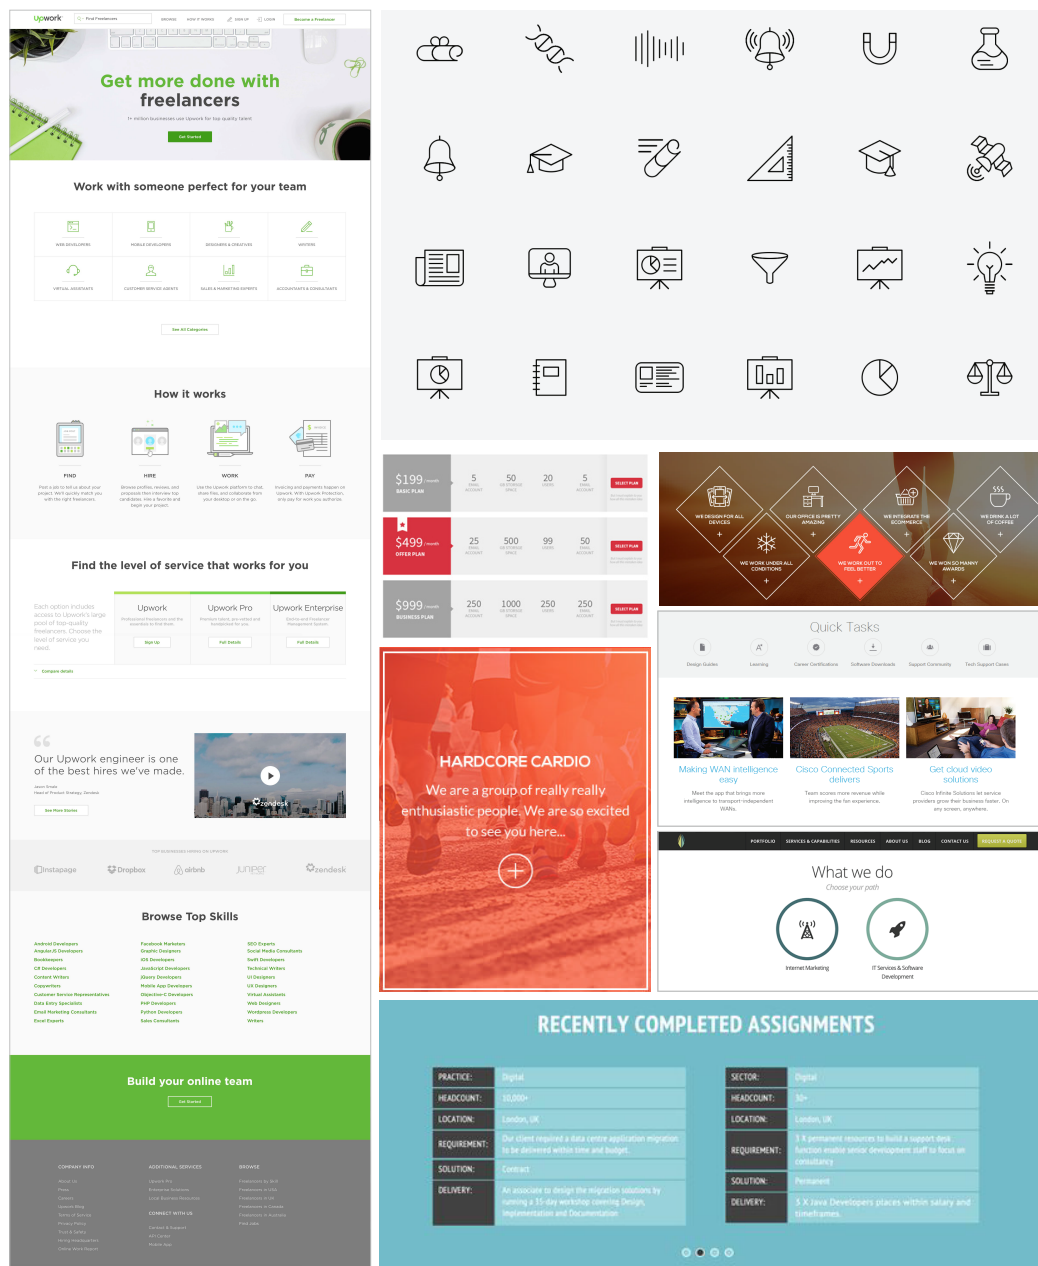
Upwork Find Freelancers BROWSE HOW IT WORKS SIGN UP LOGIN Become a Freelancer

Get more done with freelancers

1+ million businesses use Upwork for top quality talent

Get Started

Work with someone perfect for your team

WEB DEVELOPERS
MOBILE DEVELOPERS
DESIGNERS & CREATIVES
WRITERS
VIRTUAL ASSISTANTS
CUSTOMER SERVICE AGENTS
SALES & MARKETING EXPERTS
ACCOUNTANTS & CONSULTANTS

See All Categories

How it works

FIND
HIRE
WORK
PAY

Find the level of service that works for you

| Upwork | Upwork Pro | Upwork Enterprise |
|---|---|---|
| Sign Up | Full Details | Full Details |

Compare details

Our Upwork engineer is one of the best hires we've made.

See More Stories

zendesk

Instapage Dropbox airbnb Juniper zendesk

Browse Top Skills

Android Developers
AngularJS Developers
Bookkeepers
C# Developers
Content Writers
Copywriters
Customer Service Representatives
Data Entry Specialists
Email Marketing Consultants
Excel Experts

Facebook Marketers
Graphic Designers
iOS Developers
Javascript Developers
JQuery Developers
Mobile App Developers
Objective-C Developers
PHP Developers
Python Developers
Sales Consultants

SEO Experts
Social Media Consultants
Swift Developers
Technical Writers
UI Designers
UX Designers
Virtual Assistants
Web Designers
Wordpress Developers
Writers

Build your online team

Get Started

COMPANY INFO
ADDITIONAL SERVICES
BROWSE
CONNECT WITH US

$199 /month BASIC PLAN 5 50 20 5 SELECT PLAN
$499 /month OFFER PLAN 25 500 99 50 SELECT PLAN
$999 /month BUSINESS PLAN 250 1000 250 250 SELECT PLAN

WE DESIGN FOR ALL DEVICES
OUR OFFICE IS PRETTY AMAZING
WE INTEGRATE THE ECOMMERCE
WE DRINK A LOT OF COFFEE
WE WORK UNDER ALL CONDITIONS
WE WORK OUT TO FEEL BETTER
WE WON SO MANY AWARDS

Quick Tasks

Design Guides Learning Career Certifications Software Downloads Support Community Tech Support Cases

Making WAN intelligence easy
Cisco Connected Sports delivers
Get cloud video solutions

HARDCORE CARDIO

We are a group of really really enthusiastic people. We are so excited to see you here...

PORTFOLIO SERVICES & CAPABILITIES RESOURCES ABOUT US BLOG CONTACT US REQUEST A QUOTE

What we do

Choose your path

Internet Marketing
IT Services & Software Development

RECENTLY COMPLETED ASSIGNMENTS

| PRACTICE: | Digital |
|---|---|
| HEADCOUNT: | 10,000+ |
| LOCATION: | London, UK |
| REQUIREMENT: | Our client required a data centre application migration to be delivered within time and budget. |
| SOLUTION: | Contract |
| DELIVERY: | An associate to design the migration solutions by running a 15-day workshop covering Design, Implementation and Documentation |

| SECTOR: | Digital |
|---|---|
| HEADCOUNT: | 30+ |
| LOCATION: | London, UK |
| REQUIREMENT: | 5 X permanent resources to build a support desk function enable senior development staff to focus on consultancy |
| SOLUTION: | Permanent |
| DELIVERY: | 5 X Java Developers placed within salary and timeframes. |